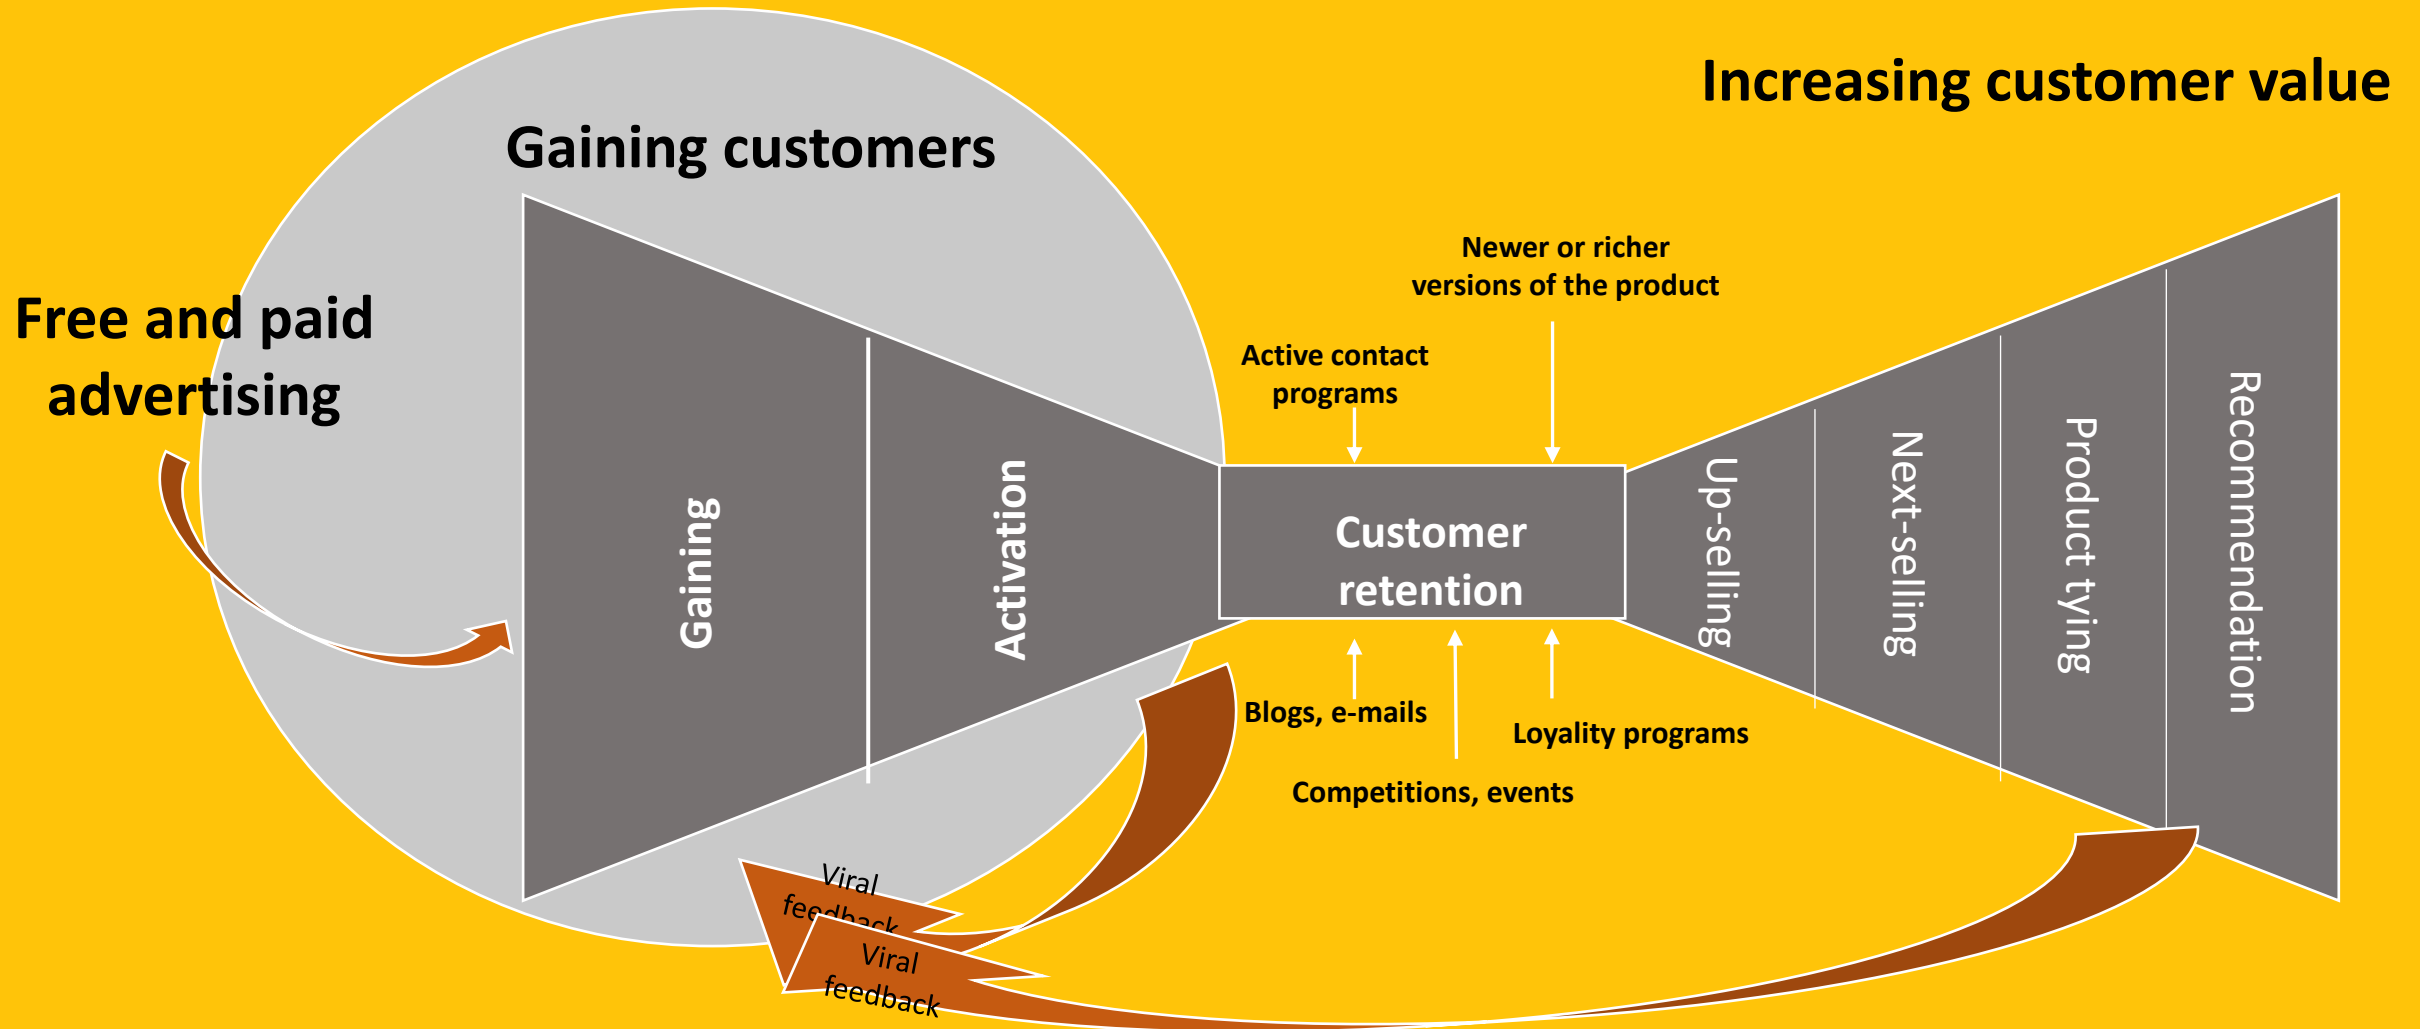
Increasing customer value

Gaining customers

Free and paid advertising

Gaining

Activation

Newer or richer versions of the product

Active contact programs

Customer retention

Up-selling

Next-selling

Product tying

Recommendation

Blogs, e-mails

Loyality programs

Competitions, events

Viral feedback

Viral feedback